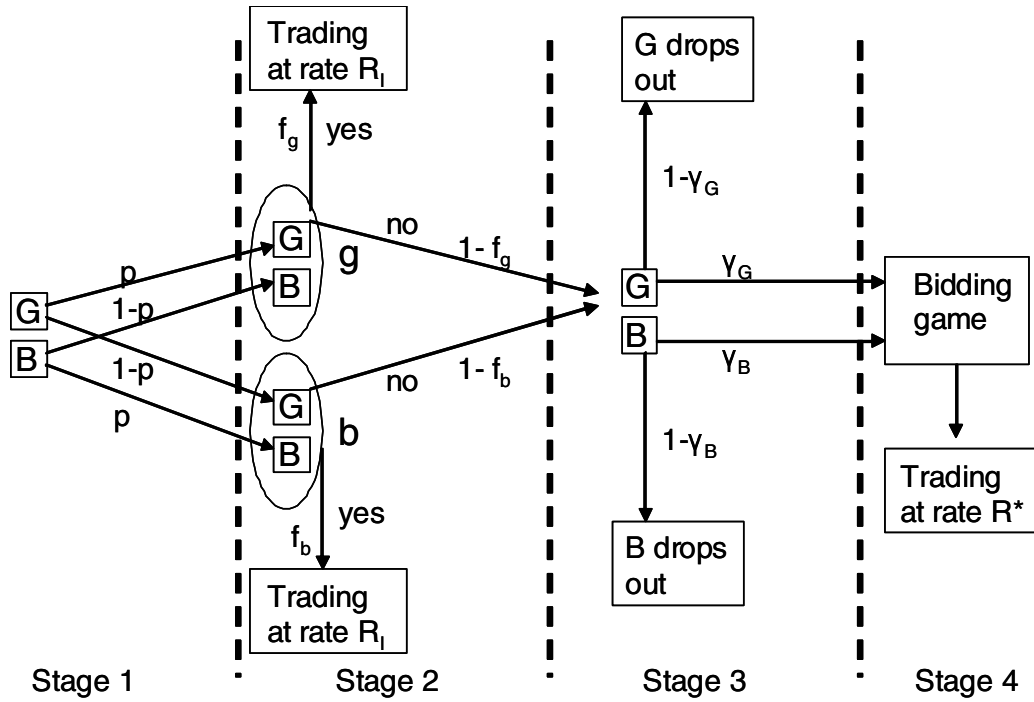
Trading at rate $R_I$

$f_g$ yes

G drops out

$1-\gamma_G$

no $1- f_g$

G

B

g

p

G

1-p

B

1-p

p

G

B

b

no $1- f_b$

G $\gamma_G$

B $\gamma_B$

Bidding game

$1-\gamma_B$

yes

$f_b$

Trading at rate R*

B drops out

Trading at rate $R_I$

Stage 1 Stage 2 Stage 3 Stage 4